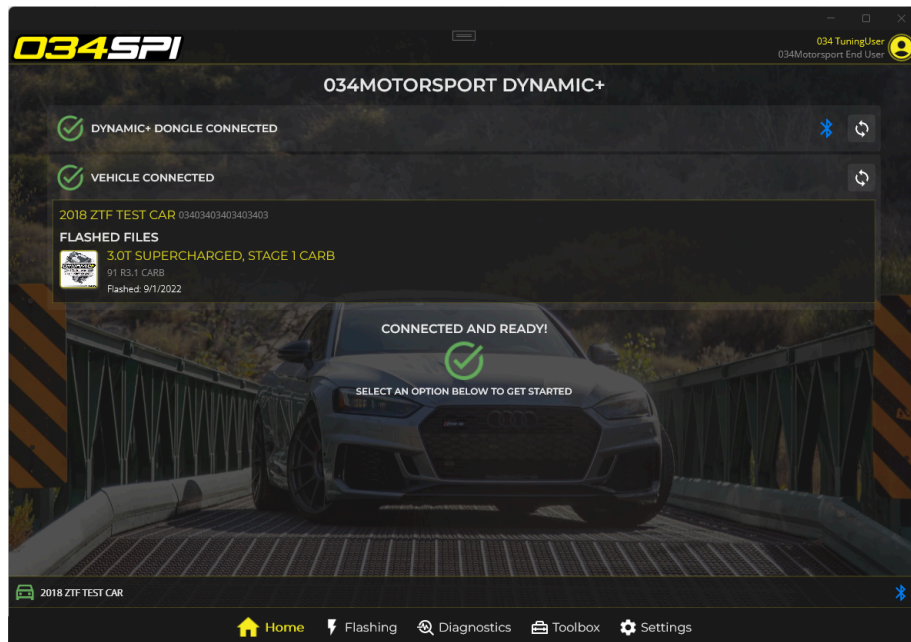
034SPI

034 TuningUser
034Motorsport End User

034MOTORSPORT DYNAMIC+

DYNAMIC+ DONGLE CONNECTED

VEHICLE CONNECTED

2018 ZTF TEST CAR 03403403403403403

FLASHED FILES

3.0T SUPERCHARGED, STAGE 1 CARB
91 R3.1 CARB
Flashed: 9/1/2022

CONNECTED AND READY!

SELECT AN OPTION BELOW TO GET STARTED

2018 ZTF TEST CAR

Home Flashing Diagnostics Toolbox Settings